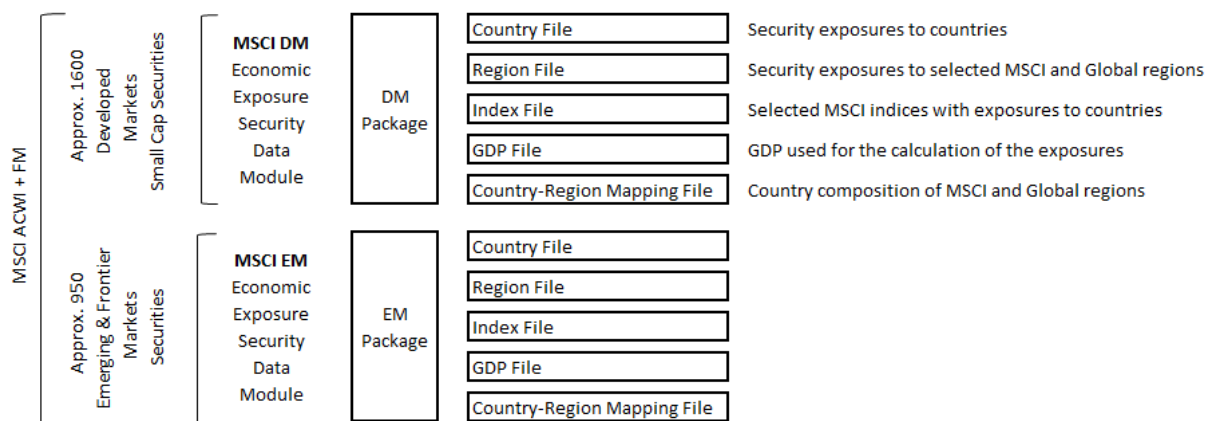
MSCI ACWI + FM

Approx. 1600 Developed Markets Small Cap Securities

MSCI DM Economic Exposure Security Data Module

DM Package

Country File
Security exposures to countries

Region File
Security exposures to selected MSCI and Global regions

Index File
Selected MSCI indices with exposures to countries

GDP File
GDP used for the calculation of the exposures

Country-Region Mapping File
Country composition of MSCI and Global regions

Approx. 950 Emerging & Frontier Markets Securities

MSCI EM Economic Exposure Security Data Module

EM Package

Country File

Region File

Index File

GDP File

Country-Region Mapping File